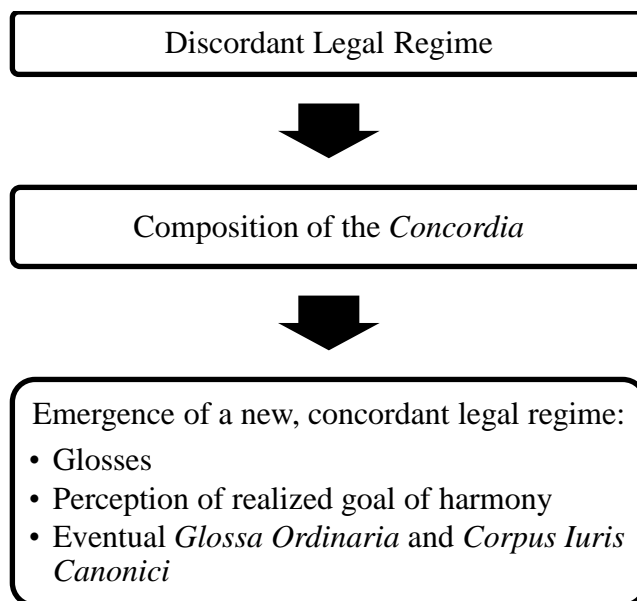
Discordant Legal Regime

Composition of the Concordia

Emergence of a new, concordant legal regime:
• Glosses
• Perception of realized goal of harmony
• Eventual Glossa Ordinaria and Corpus Iuris Canonici